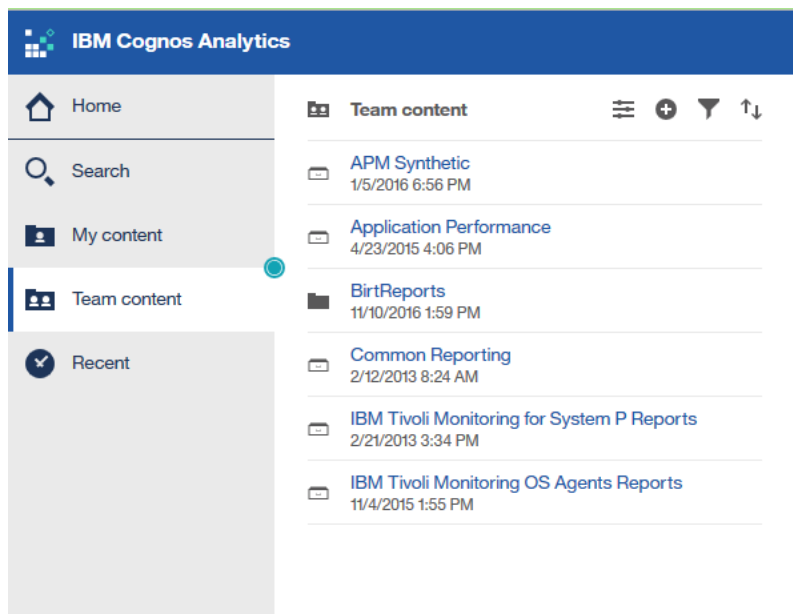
IBM Cognos Analytics

Home

Search

My content

Team content

Recent

Team content

APM Synthetic
1/5/2016 6:56 PM

Application Performance
4/23/2015 4:06 PM

BirtReports
11/10/2016 1:59 PM

Common Reporting
2/12/2013 8:24 AM

IBM Tivoli Monitoring for System P Reports
2/21/2013 3:34 PM

IBM Tivoli Monitoring OS Agents Reports
11/4/2015 1:55 PM